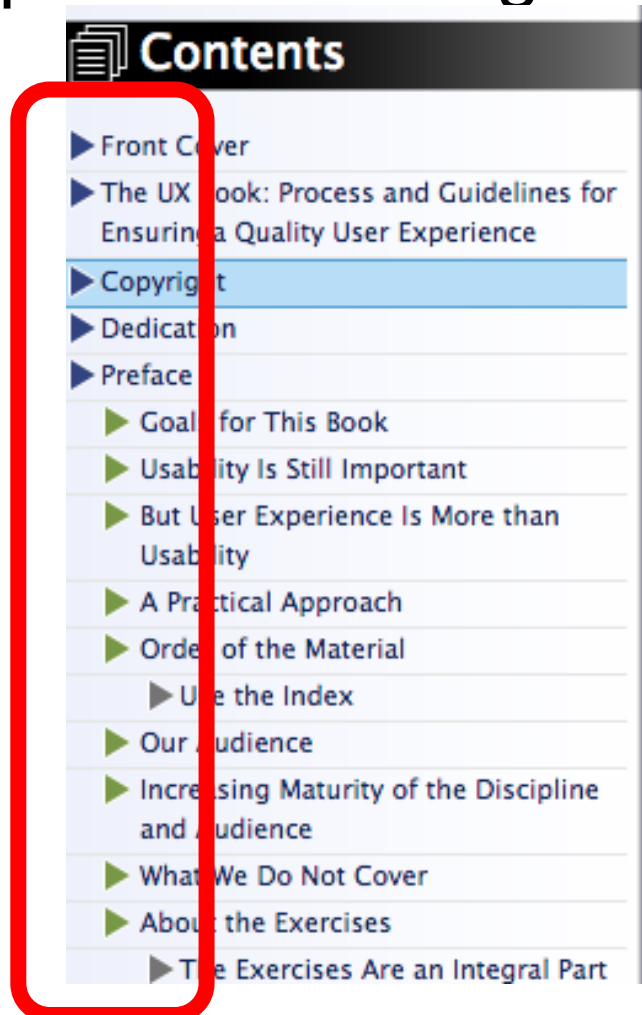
Contents

Front C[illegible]ver

The UX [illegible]ook: Process and Guidelines for Ensurin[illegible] a Quality User Experience

Copyrig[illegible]t

Dedica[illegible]on

Preface

Goal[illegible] for This Book

Usab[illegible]ity Is Still Important

But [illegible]ser Experience Is More than Usab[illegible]ity

A Pra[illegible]tical Approach

Orde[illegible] of the Material

U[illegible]e the Index

Our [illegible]udience

Incre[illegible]sing Maturity of the Discipline and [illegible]udience

What We Do Not Cover

Abou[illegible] the Exercises

T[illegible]e Exercises Are an Integral Part